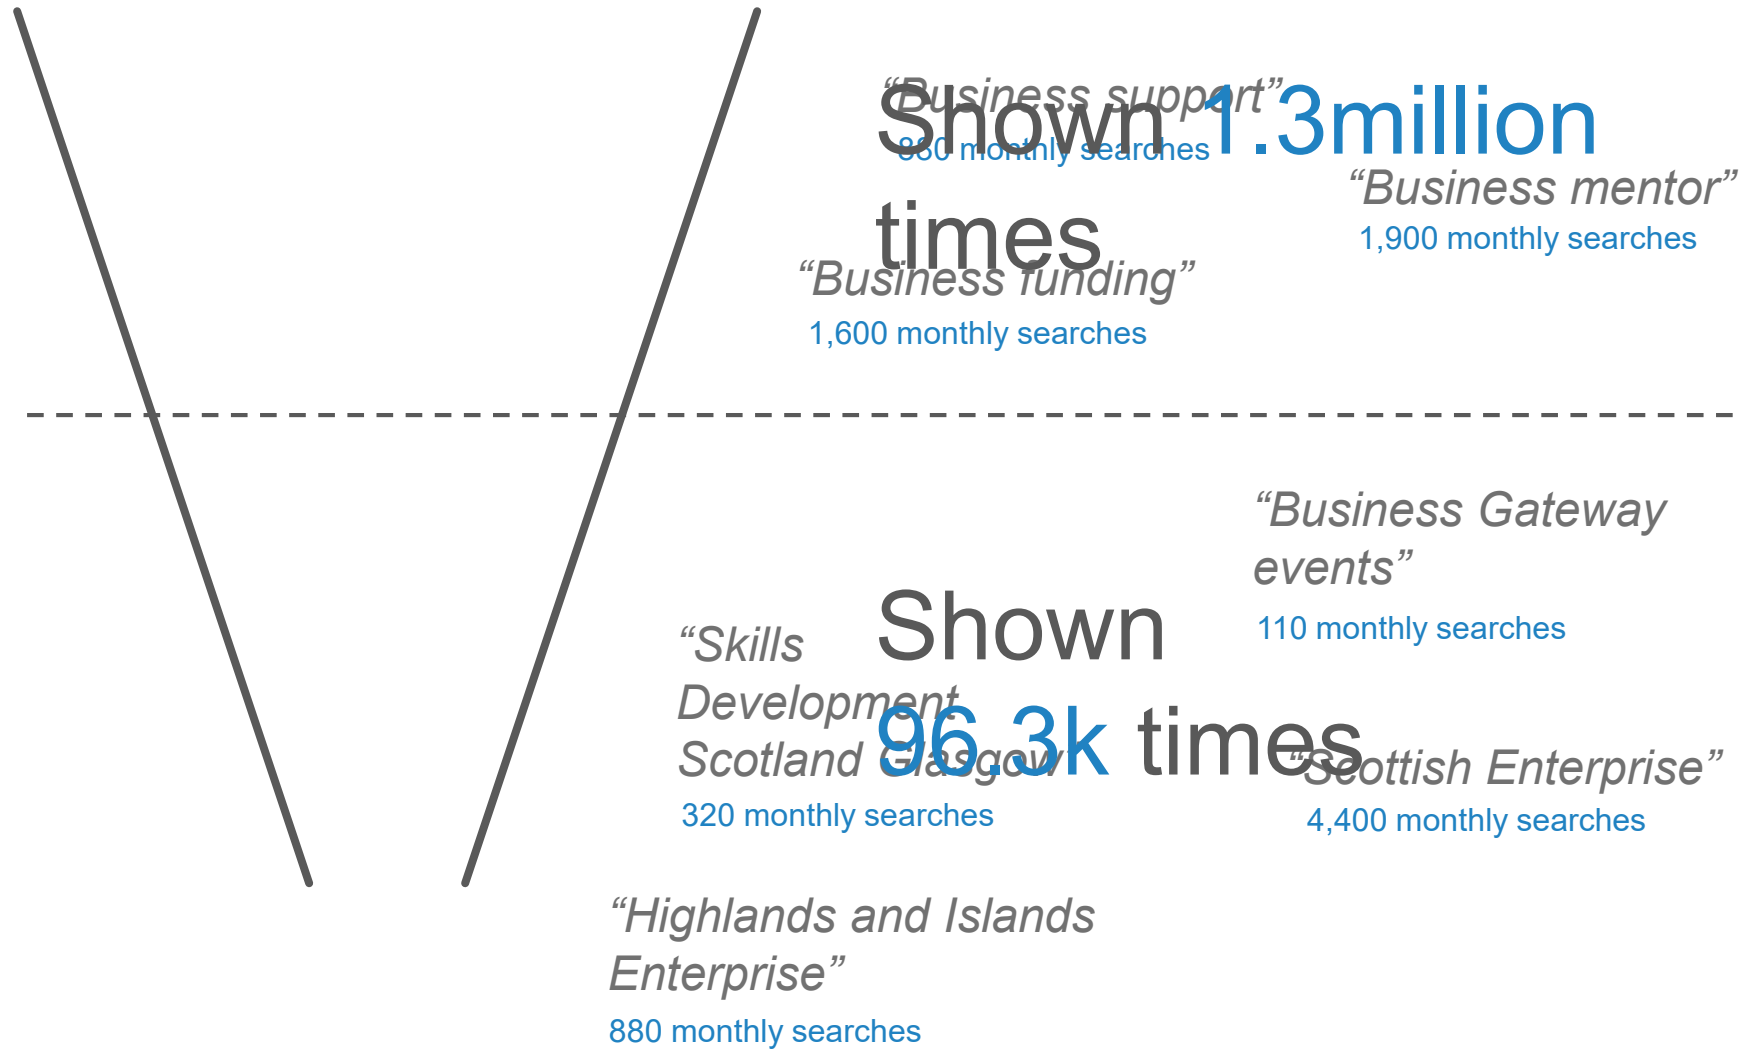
Shown 1.3million times

“Business support”
860 monthly searches

“Business mentor”
1,900 monthly searches

“Business funding”
1,600 monthly searches

Shown 96.3k times

“Business Gateway events”
110 monthly searches

“Skills Development Scotland Glasgow”
320 monthly searches

“Scottish Enterprise”
4,400 monthly searches

“Highlands and Islands Enterprise”
880 monthly searches